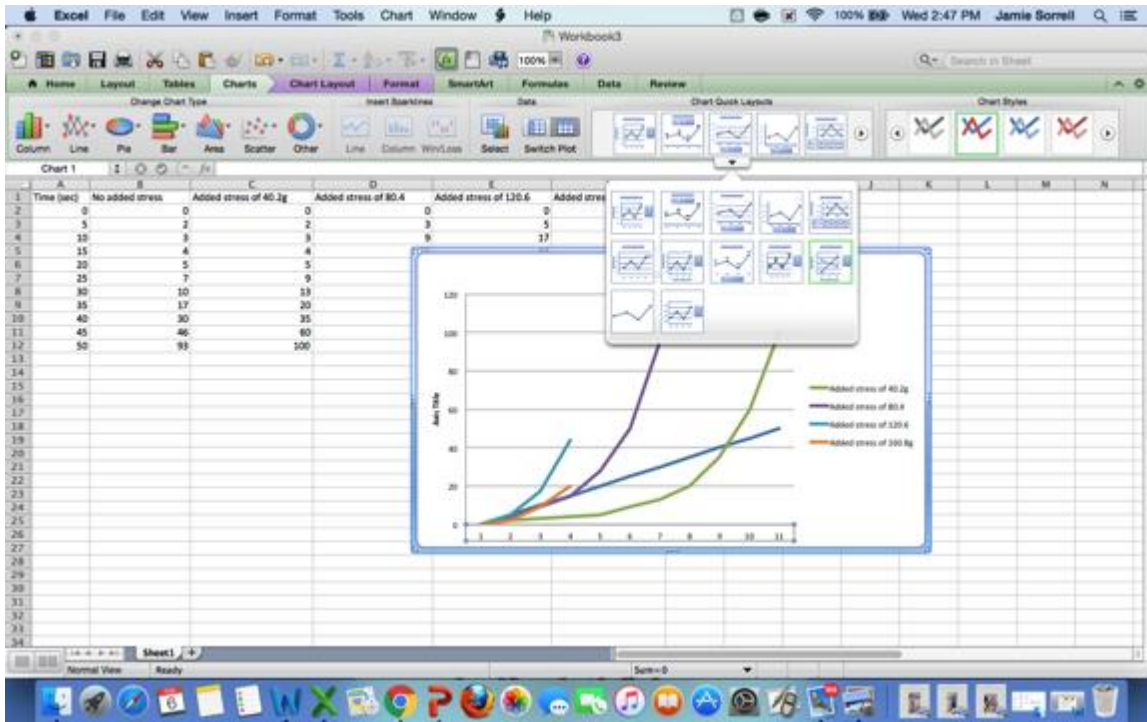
Excel File Edit View Insert Format Tools Chart Window Help

100% Wed 2:47 PM Jamie Sorrell

Workbook3

100%

Search in Sheet

Home Layout Tables Charts Chart Layout Format SmartArt Formulas Data Review

Change Chart Type | Insert Sparklines | Data | Chart Quick Layouts | Chart Styles

Column Line Pie Bar Area Scatter Other Line Column Win/Loss Select Switch Plot

Chart 1

| | A | B | C | D | E | F |
|---|---|---|---|---|---|---|
| 1 | Time (sec) | No added stress | Added stress of 40.2g | Added stress of 80.4 | Added stress of 120.6 | Added stres |
| 2 | 0 | 0 | 0 | 0 | 0 | |
| 3 | 5 | 2 | 2 | 3 | 5 | |
| 4 | 10 | 3 | 3 | 9 | 17 | |
| 5 | 15 | 4 | 4 | | | |
| 6 | 20 | 5 | 5 | | | |
| 7 | 25 | 7 | 9 | | | |
| 8 | 30 | 10 | 13 | | | |
| 9 | 35 | 17 | 20 | | | |
| 10 | 40 | 30 | 35 | | | |
| 11 | 45 | 46 | 60 | | | |
| 12 | 50 | 93 | 100 | | | |

120
100
80
60
40
20
0
Axis Title
1 2 3 4 5 6 7 8 9 10 11

Added stress of 40.2g
Added stress of 80.4
Added stress of 120.6
Added stress of 160.8g

Sheet1

Normal View Ready

Sum=0